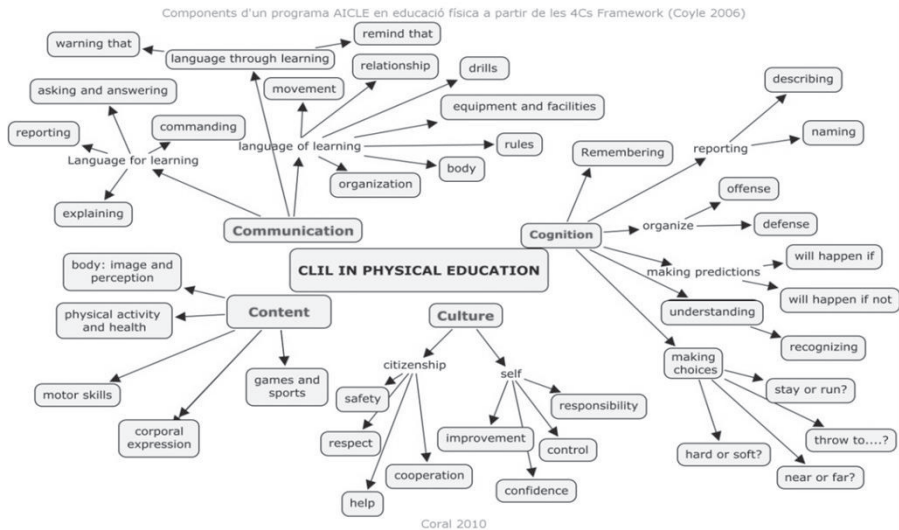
Components d'un programa AICLE en educació física a partir de les 4Cs Framework (Coyle 2006)

CLIL IN PHYSICAL EDUCATION

Communication

language through learning
warning that
remind that

Language for learning
asking and answering
commanding
reporting
explaining

language of learning
movement
relationship
drills
equipment and facilities
rules
body
organization

Cognition
Remembering
reporting
describing
naming
organize
offense
defense
making predictions
will happen if
will happen if not
understanding
recognizing
making choices
stay or run?
throw to....?
hard or soft?
near or far?

Content
body: image and perception
physical activity and health
motor skills
corporal expression
games and sports

Culture
citizenship
safety
respect
help
cooperation
self
responsibility
improvement
control
confidence

Coral 2010